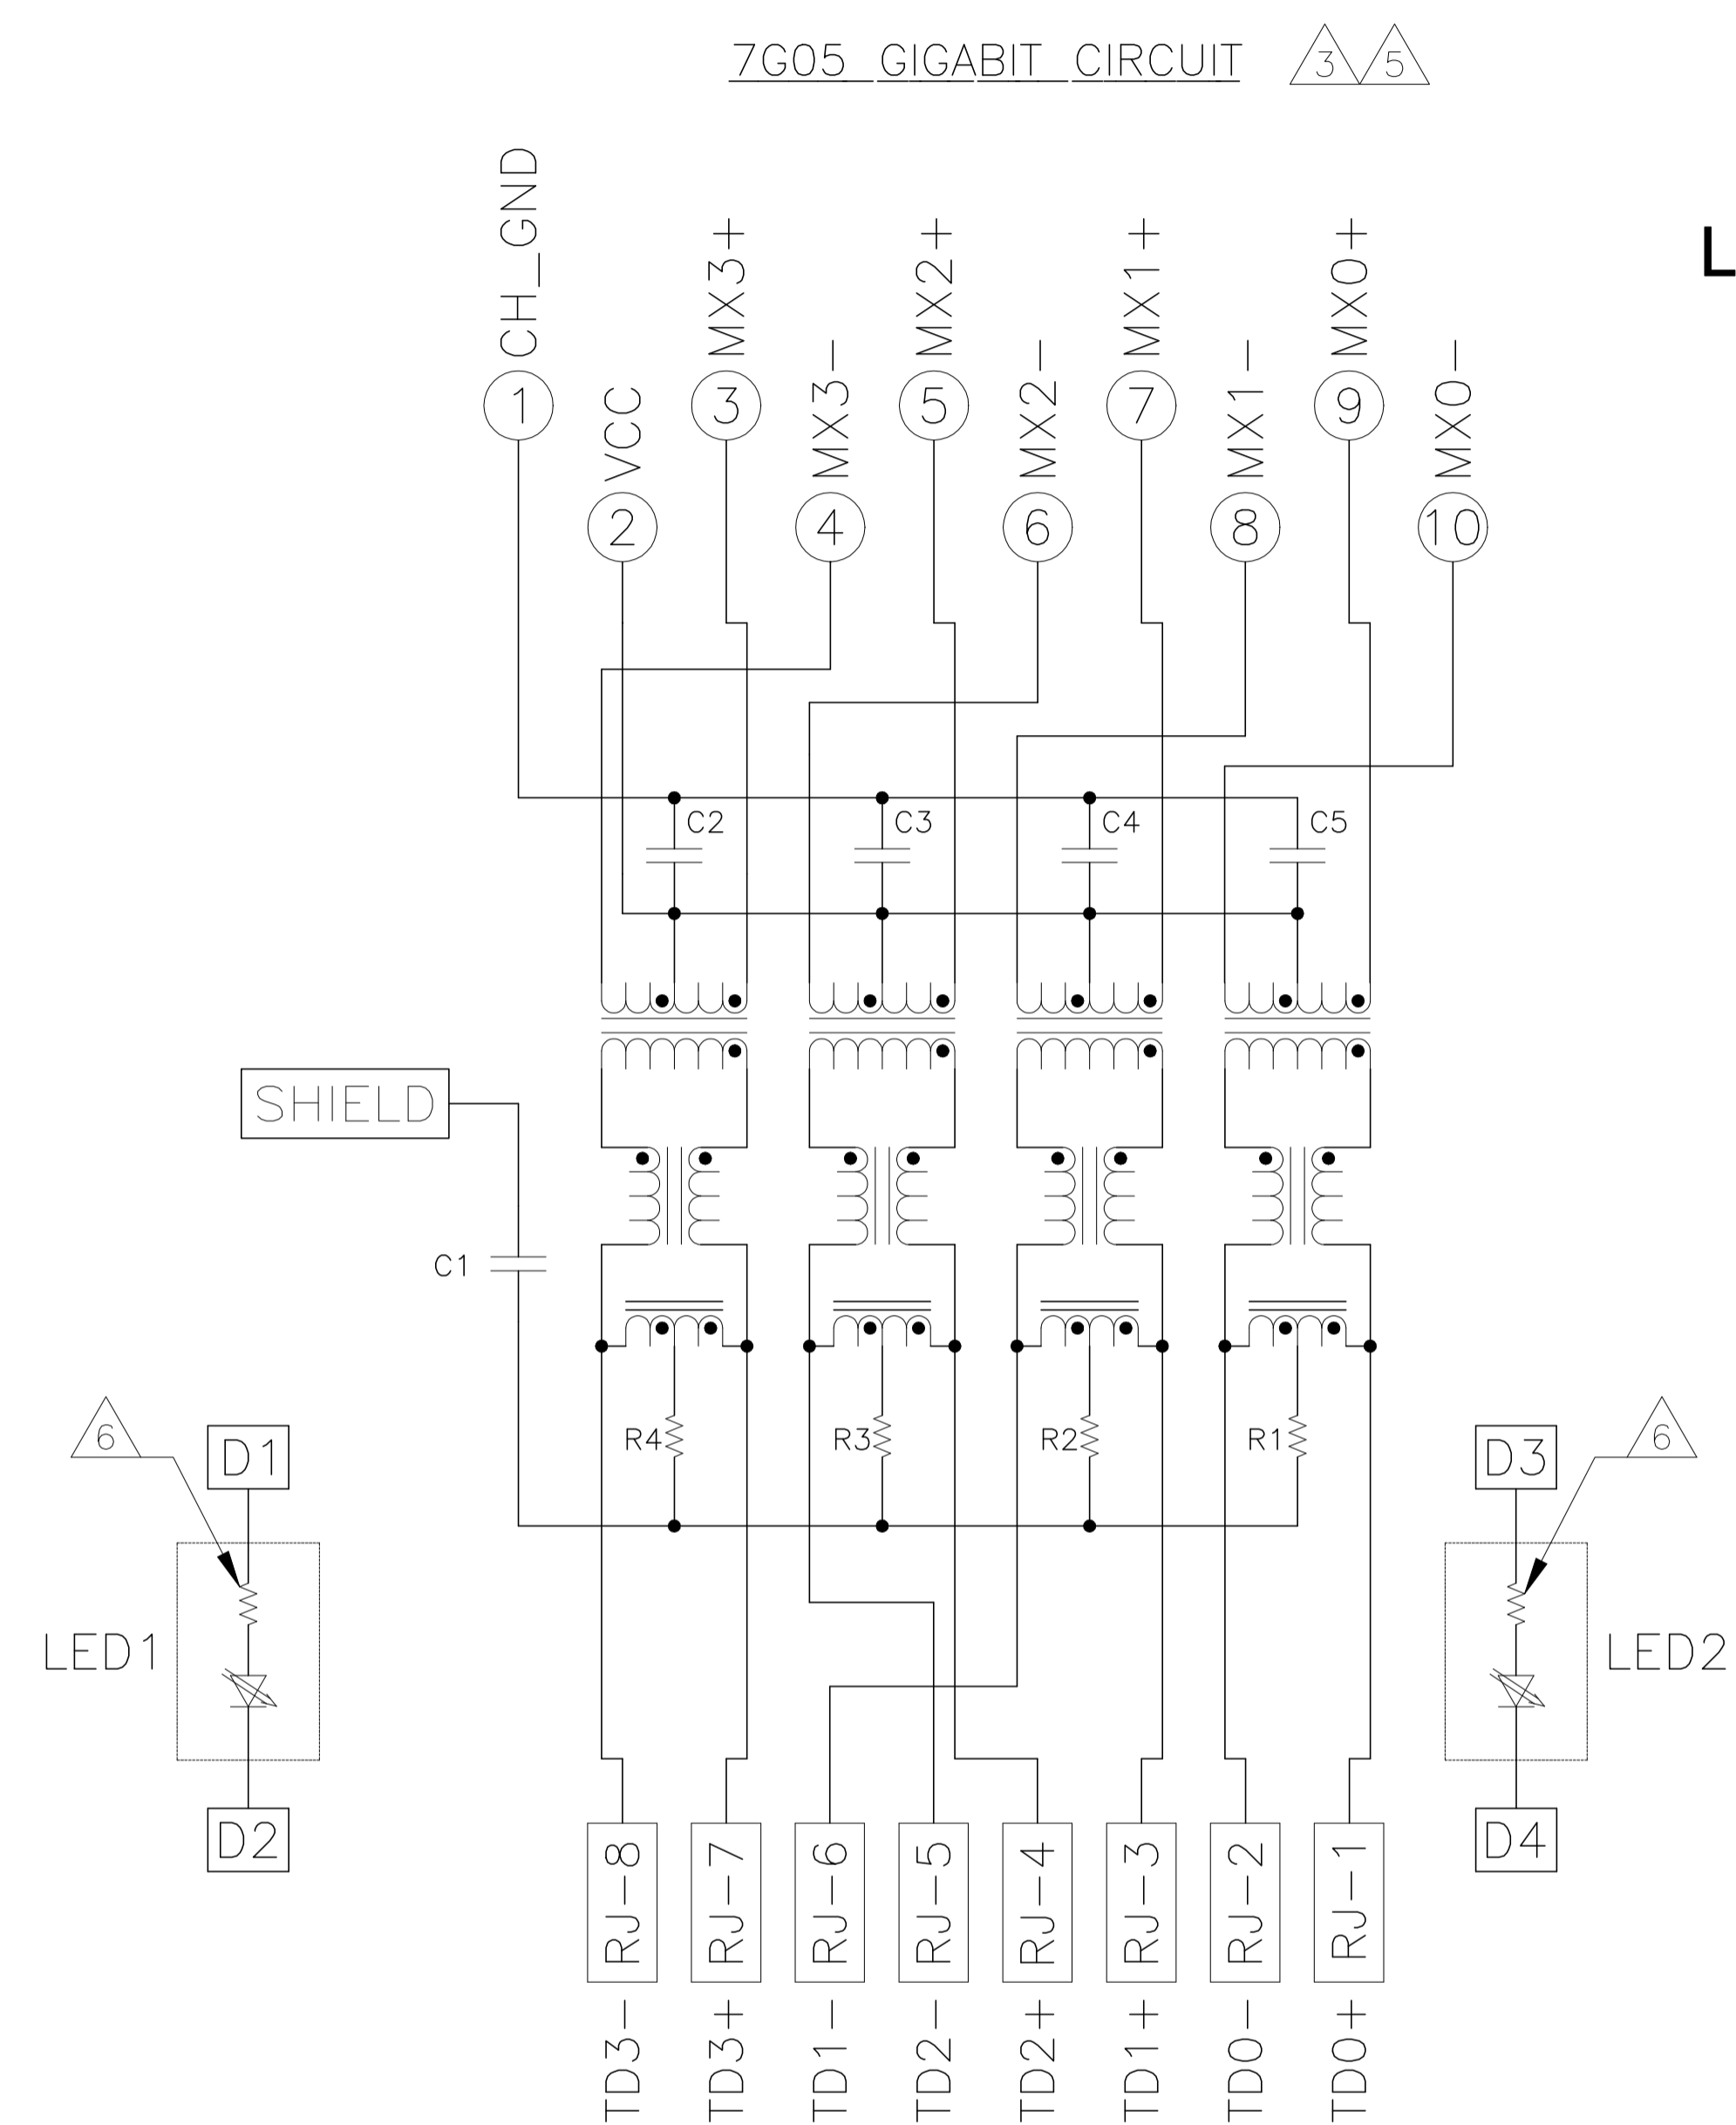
7G05 GIGABIT CIRCUIT 3 5

L

CH_GND
1
VCC
2
MX3+
3
MX3−
4
MX2+
5
MX2−
6
MX1+
7
MX1−
8
MX0+
9
MX0−
10

C2
C3
C4
C5

SHIELD

C1

R4
R3
R2
R1

6
D1
LED1
D2

6
D3
LED2
D4

RJ−8
RJ−7
RJ−6
RJ−5
RJ−4
RJ−3
RJ−2
RJ−1

TD3−
TD3+
TD1−
TD2−
TD2+
TD1+
TD0−
TD0+